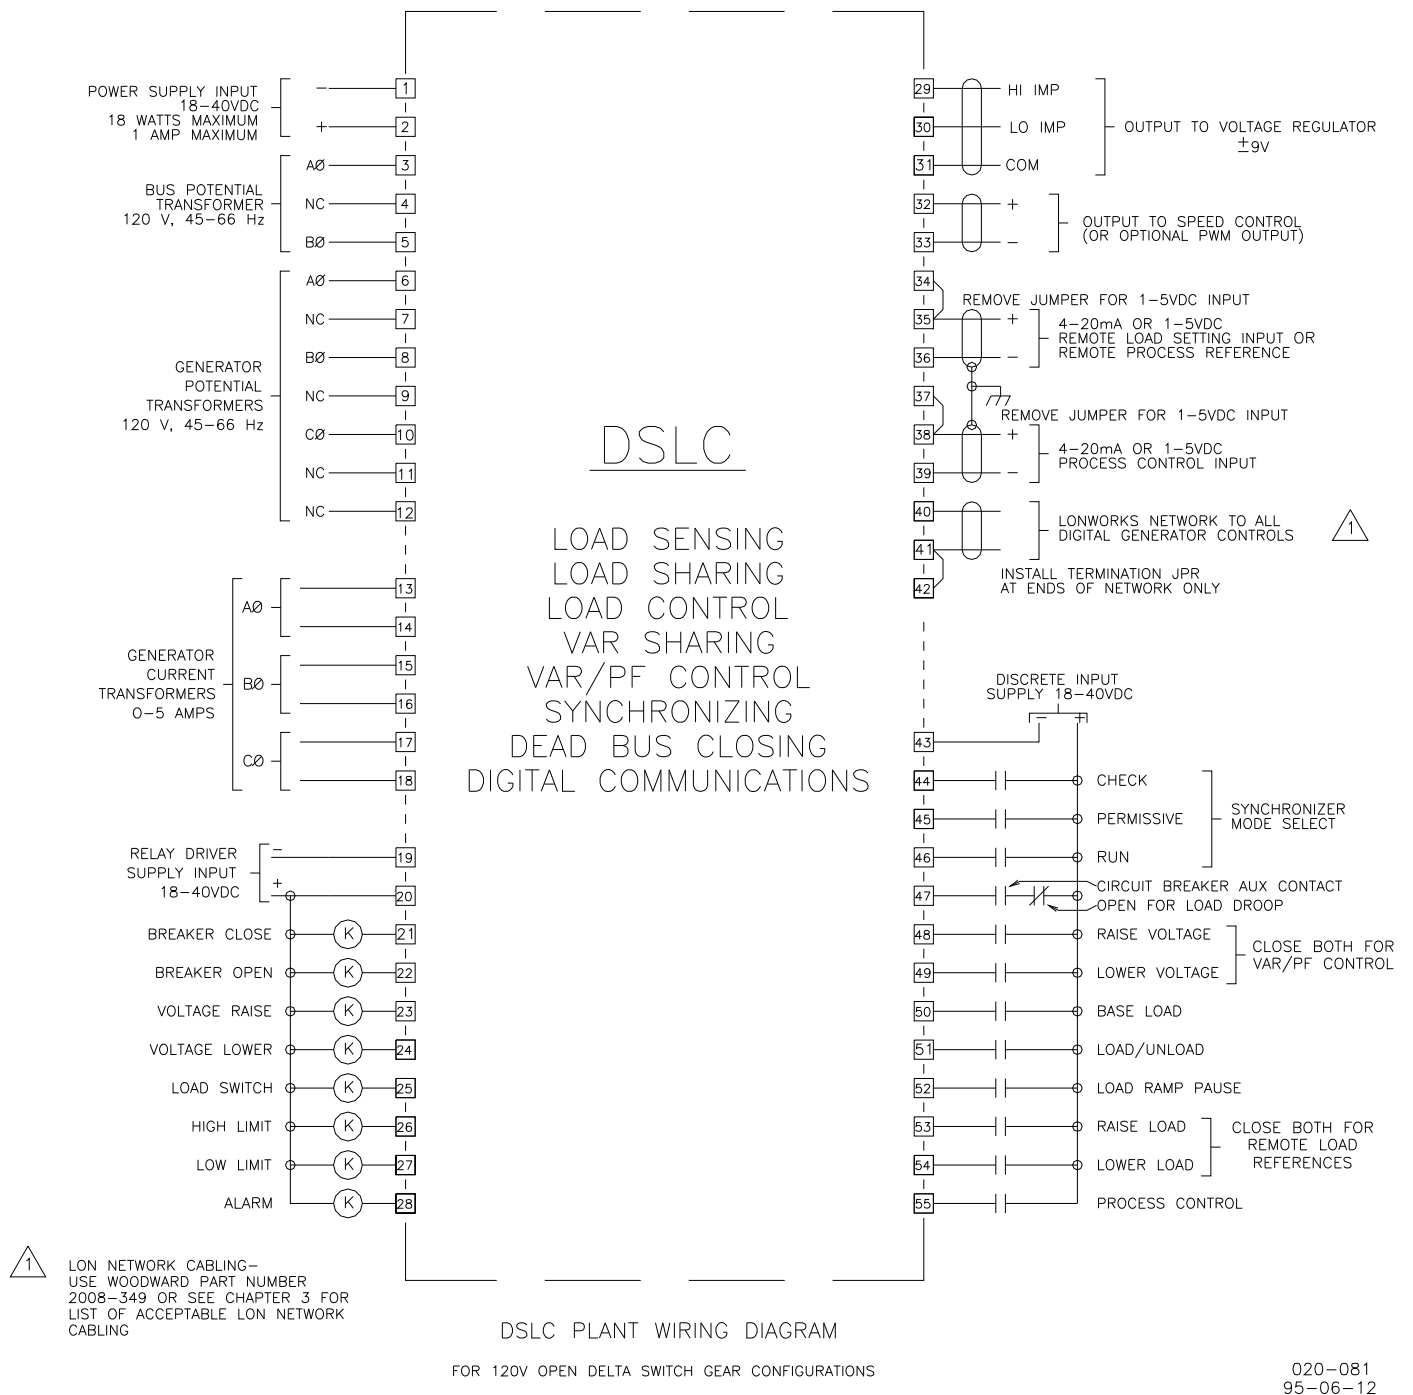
POWER SUPPLY INPUT
18–40VDC
18 WATTS MAXIMUM
1 AMP MAXIMUM

– 1
+ 2

BUS POTENTIAL TRANSFORMER
120 V, 45–66 Hz

AØ 3
NC 4
BØ 5

GENERATOR POTENTIAL TRANSFORMERS
120 V, 45–66 Hz

AØ 6
NC 7
BØ 8
NC 9
CØ 10
NC 11
NC 12

GENERATOR CURRENT TRANSFORMERS
0–5 AMPS

AØ 13
14
BØ 15
16
CØ 17
18

RELAY DRIVER SUPPLY INPUT
18–40VDC

– 19
+ 20

BREAKER CLOSE K 21
BREAKER OPEN K 22
VOLTAGE RAISE K 23
VOLTAGE LOWER K 24
LOAD SWITCH K 25
HIGH LIMIT K 26
LOW LIMIT K 27
ALARM K 28

DSLC

LOAD SENSING
LOAD SHARING
LOAD CONTROL
VAR SHARING
VAR/PF CONTROL
SYNCHRONIZING
DEAD BUS CLOSING
DIGITAL COMMUNICATIONS

29 HI IMP
30 LO IMP
31 COM
OUTPUT TO VOLTAGE REGULATOR
$\pm$9V

32 +
33 –
OUTPUT TO SPEED CONTROL
(OR OPTIONAL PWM OUTPUT)

34
REMOVE JUMPER FOR 1–5VDC INPUT
35 +
36 –
4–20mA OR 1–5VDC
REMOTE LOAD SETTING INPUT OR
REMOTE PROCESS REFERENCE

37
REMOVE JUMPER FOR 1–5VDC INPUT
38 +
39 –
4–20mA OR 1–5VDC
PROCESS CONTROL INPUT

40
41
42
LONWORKS NETWORK TO ALL
DIGITAL GENERATOR CONTROLS
1
INSTALL TERMINATION JPR
AT ENDS OF NETWORK ONLY

DISCRETE INPUT
SUPPLY 18–40VDC
– +
43
44 CHECK
45 PERMISSIVE
46 RUN
SYNCHRONIZER
MODE SELECT
47 CIRCUIT BREAKER AUX CONTACT
OPEN FOR LOAD DROOP
48 RAISE VOLTAGE
49 LOWER VOLTAGE
CLOSE BOTH FOR
VAR/PF CONTROL
50 BASE LOAD
51 LOAD/UNLOAD
52 LOAD RAMP PAUSE
53 RAISE LOAD
54 LOWER LOAD
CLOSE BOTH FOR
REMOTE LOAD
REFERENCES
55 PROCESS CONTROL

1 LON NETWORK CABLING–
USE WOODWARD PART NUMBER
2008–349 OR SEE CHAPTER 3 FOR
LIST OF ACCEPTABLE LON NETWORK
CABLING

DSLC PLANT WIRING DIAGRAM

FOR 120V OPEN DELTA SWITCH GEAR CONFIGURATIONS

020–081
95–06–12